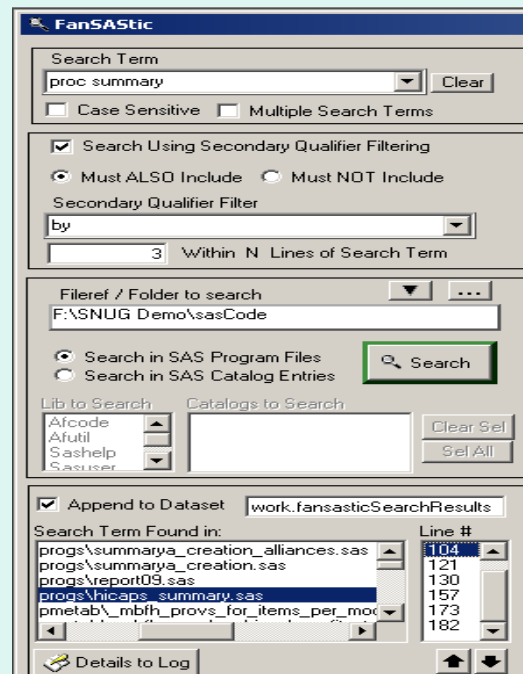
FanSAStic

Search Term
proc summary
Clear
Case Sensitive
Multiple Search Terms

Search Using Secondary Qualifier Filtering
Must ALSO Include
Must NOT Include
Secondary Qualifier Filter
by
3
Within N Lines of Search Term

Fileref / Folder to search
...
F:\SNUG Demo\sasCode
Search in SAS Program Files
Search in SAS Catalog Entries
Search
Lib to Search
Catalogs to Search
Afcode
Afutil
Sashelp
Sasuser
Clear Sel
Sel All

Append to Dataset
work.fansasticSearchResults
Search Term Found in:
progs\summarya_creation_alliances.sas
progs\summarya_creation.sas
progs\report09.sas
progs\hicaps_summary.sas
pmetab\_mbfh_provs_for_items_per_mo
Line #
104
121
130
157
173
182
Details to Log